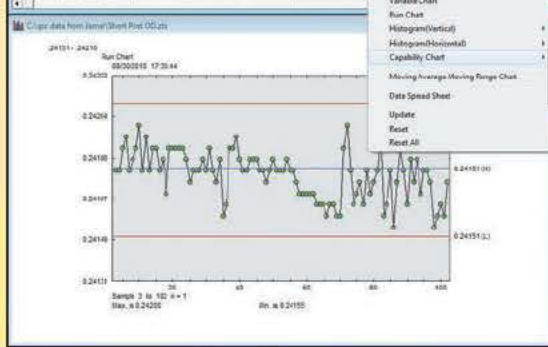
C:\spc data from Jamal\Short Post OD.zts

.24131 - .24210
Run Chart
08/30/2015 17:35:44

0.24228
0.24209
0.24188
0.24167
0.24149
0.24131

20
40
60
80
100

0.24181(X)
0.24151(L)

Sample 3 to 102 n = 1
Max. is 0.24200
Min. is 0.24155

Variable Chart
Run Chart
Histogram(Vertical)
Histogram(Horizontal)
Capability Chart
Moving Average Moving Range Chart
Data Spread Sheet
Update
Reset
Reset All